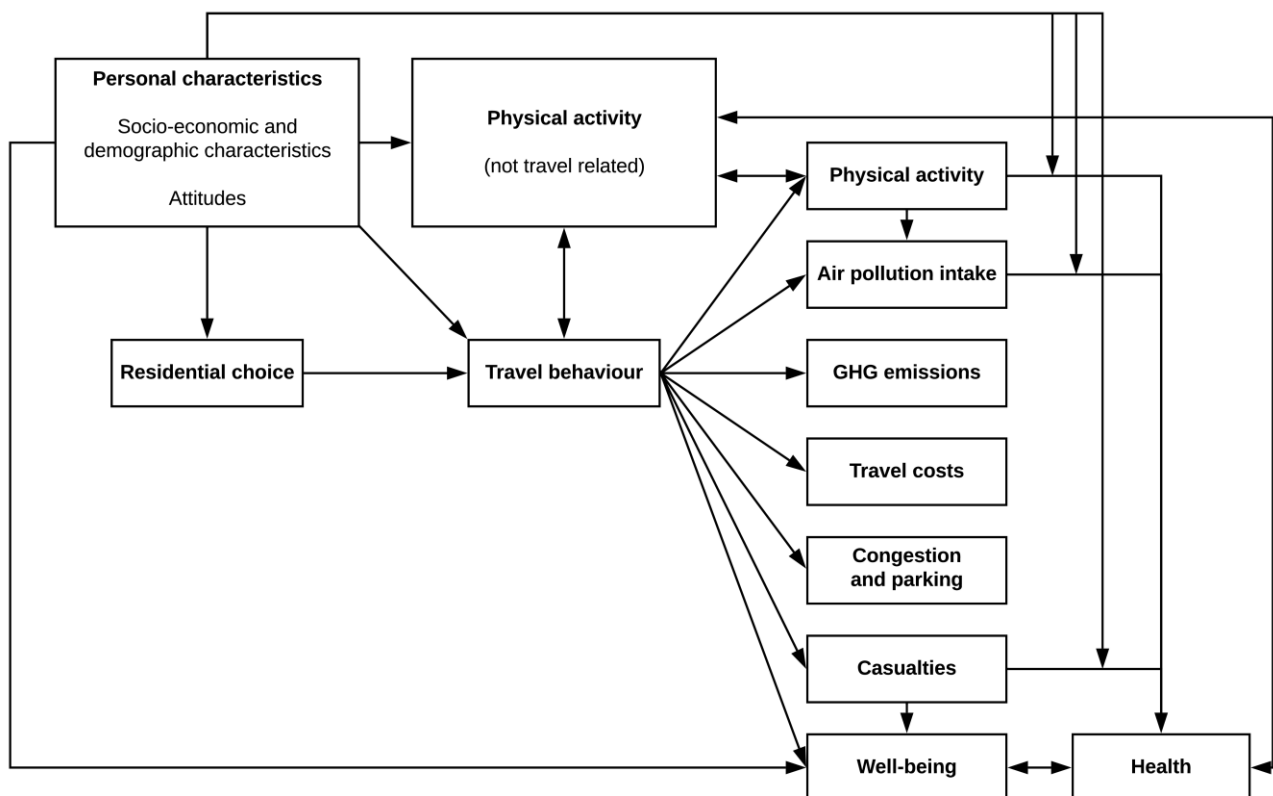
Personal characteristics

Socio-economic and demographic characteristics

Attitudes

Physical activity

(not travel related)

Physical activity

Air pollution intake

Residential choice

Travel behaviour

GHG emissions

Travel costs

Congestion and parking

Casualties

Well-being

Health